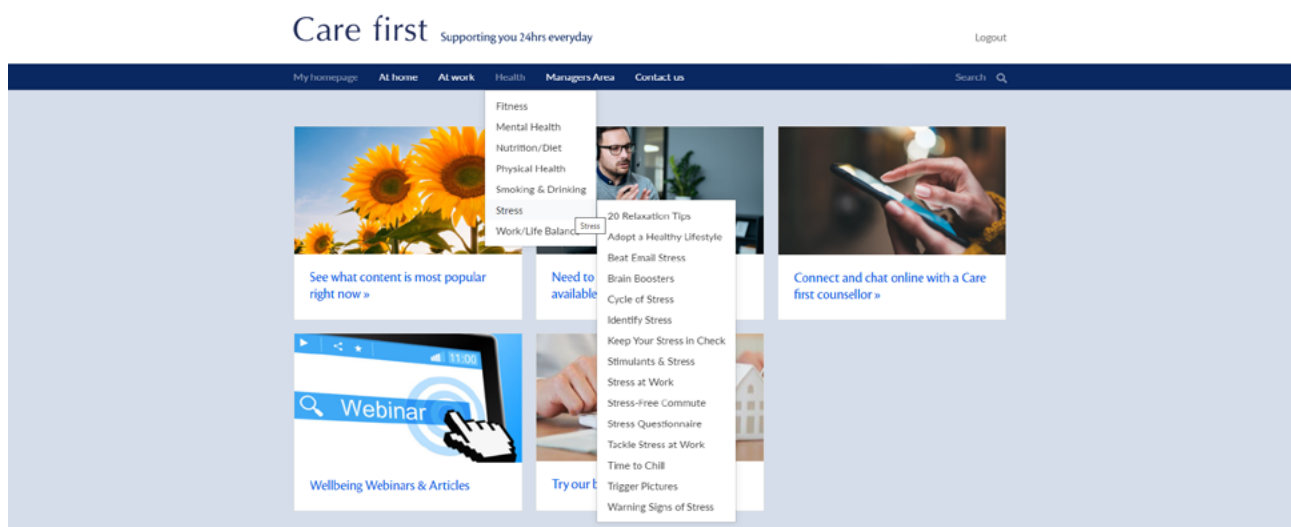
Care first Supporting you 24hrs everyday

Logout

My homepage At home At work Health Managers Area Contact us

Search

Fitness
Mental Health
Nutrition/Diet
Physical Health
Smoking & Drinking
Stress
Work/Life Balanc

Stress

20 Relaxation Tips
Adopt a Healthy Lifestyle
Beat Email Stress
Brain Boosters
Cycle of Stress
Identify Stress
Keep Your Stress in Check
Stimulants & Stress
Stress at Work
Stress-Free Commute
Stress Questionnaire
Tackle Stress at Work
Time to Chill
Trigger Pictures
Warning Signs of Stress

See what content is most popular right now »

Need to available

Connect and chat online with a Care first counsellor »

11:00

Webinar

Wellbeing Webinars & Articles

Try our b